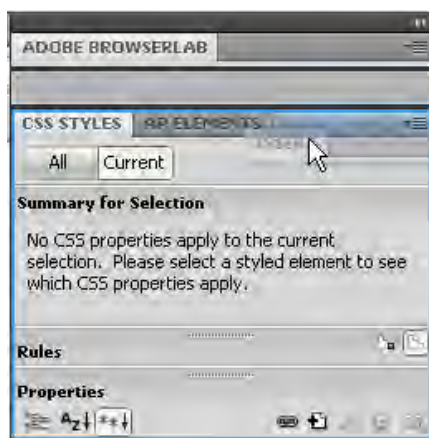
ADOBE BROWSERLAB

CSS STYLES AP ELEMENTS

All Current

Summary for Selection

No CSS properties apply to the current selection. Please select a styled element to see which CSS properties apply.

Rules

Properties